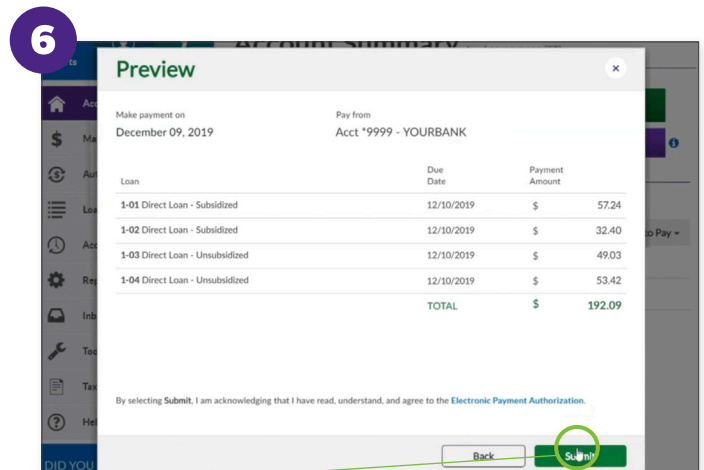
6

Preview

×

Make payment on
December 09, 2019

Pay from
Acct *9999 - YOURBANK

| Loan | Due Date | Payment Amount | |
|---|---|---|---|
| **1-01** Direct Loan - Subsidized | 12/10/2019 | $ | 57.24 |
| **1-02** Direct Loan - Subsidized | 12/10/2019 | $ | 32.40 |
| **1-03** Direct Loan - Unsubsidized | 12/10/2019 | $ | 49.03 |
| **1-04** Direct Loan - Unsubsidized | 12/10/2019 | $ | 53.42 |
| | TOTAL | $ | 192.09 |

By selecting **Submit**, I am acknowledging that I have read, understand, and agree to the Electronic Payment Authorization.

Back

Submit

ts
Acc
Ma
Au
Loa
Acc
Rep
Inb
Too
Tax
Hel
DID YOU

to Pay